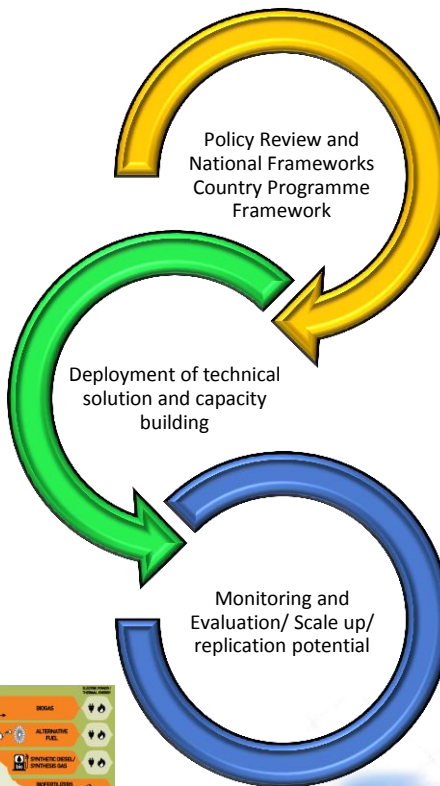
Policy Review and National Frameworks Country Programme Framework

Deployment of technical solution and capacity building

Monitoring and Evaluation/ Scale up/ replication potential

ELECTRIC POWER/ THERMAL ENERGY

BIOGAS

ALTERNATIVE FUEL

SYNTHETIC DIESEL/ SYNTHESIS GAS

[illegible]